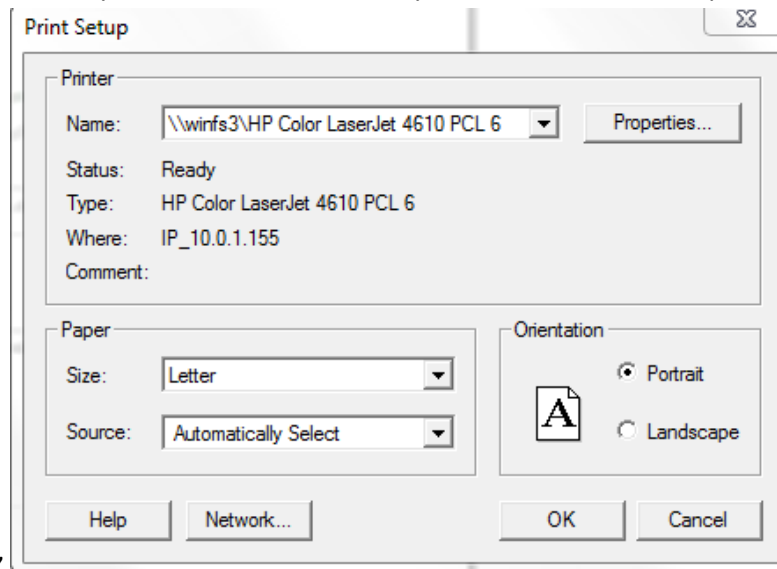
Print Setup

Printer

Name: \\winfs3\HP Color LaserJet 4610 PCL 6

Properties...

Status: Ready

Type: HP Color LaserJet 4610 PCL 6

Where: IP_10.0.1.155

Comment:

Paper

Size: Letter

Source: Automatically Select

Orientation

A

Portrait

Landscape

Help

Network...

OK

Cancel